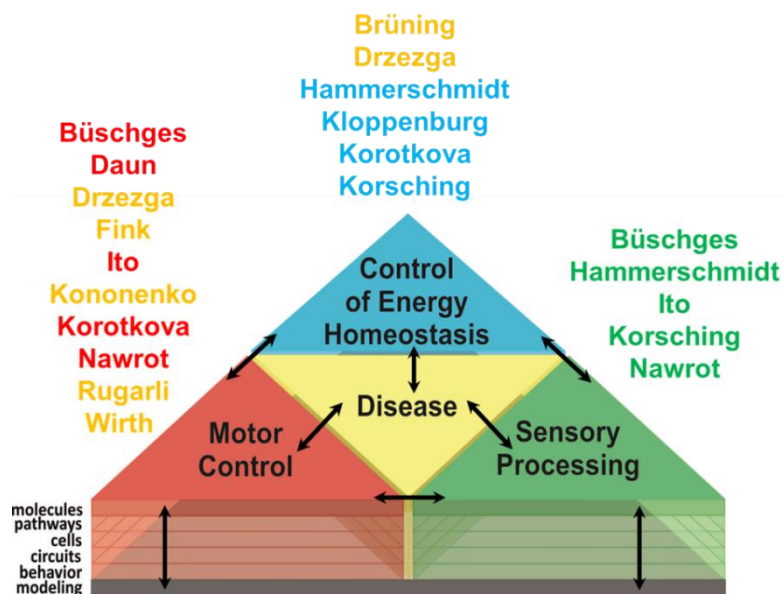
Brüning
Drzezga
Hammerschmidt
Kloppenburg
Korotkova
Korsching

Büschges
Daun
Drzezga
Fink
Ito
Kononenko
Korotkova
Nawrot
Rugarli
Wirth

Büschges
Hammerschmidt
Ito
Korsching
Nawrot

Control of Energy Homeostasis

Disease

Motor Control

Sensory Processing

molecules
pathways
cells
circuits
behavior
modeling